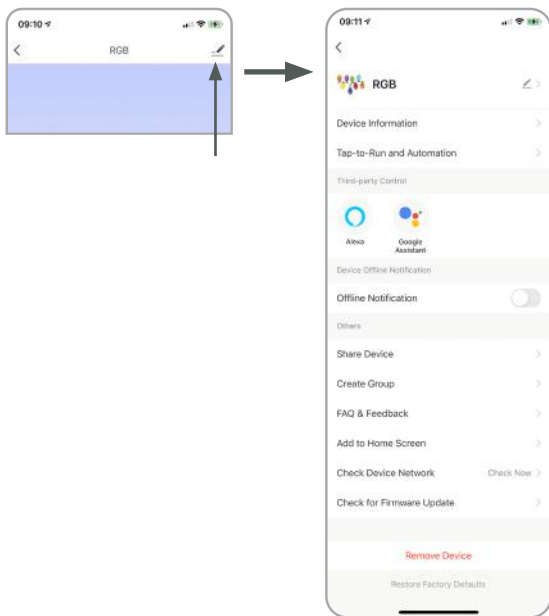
09:10

RGB

09:11

RGB

Device Information

Tap-to-Run and Automation

Third-party Control

Alexa

Google Assistant

Device Offline Notification

Offline Notification

Others

Share Device

Create Group

FAQ & Feedback

Add to Home Screen

Check Device Network

Check Now

Check for Firmware Update

Remove Device

Restore Factory Defaults